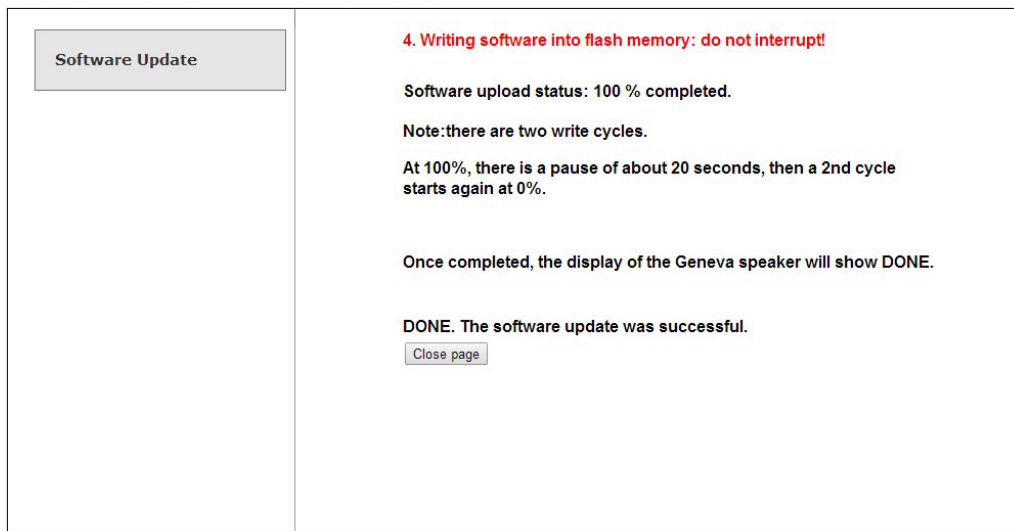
Software Update

4. Writing software into flash memory: do not interrupt!

Software upload status: 100 % completed.

Note:there are two write cycles.

At 100%, there is a pause of about 20 seconds, then a 2nd cycle starts again at 0%.

Once completed, the display of the Geneva speaker will show DONE.

DONE. The software update was successful.

Close page